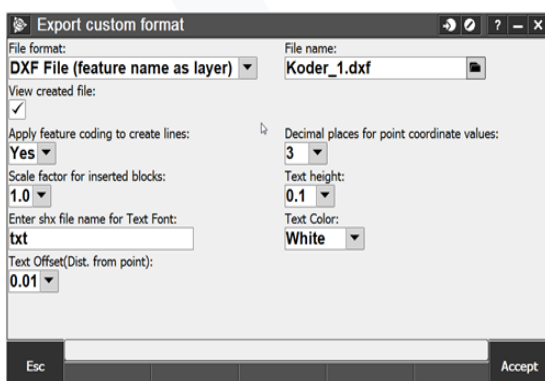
Export custom format

? – ×

File format:
DXF File (feature name as layer)

File name:
Koder_1.dxf

View created file:
✓

Apply feature coding to create lines:
Yes

Decimal places for point coordinate values:
3

Scale factor for inserted blocks:
1.0

Text height:
0.1

Enter shx file name for Text Font:
txt

Text Color:
White

Text Offset(Dist. from point):
0.01

Esc

Accept